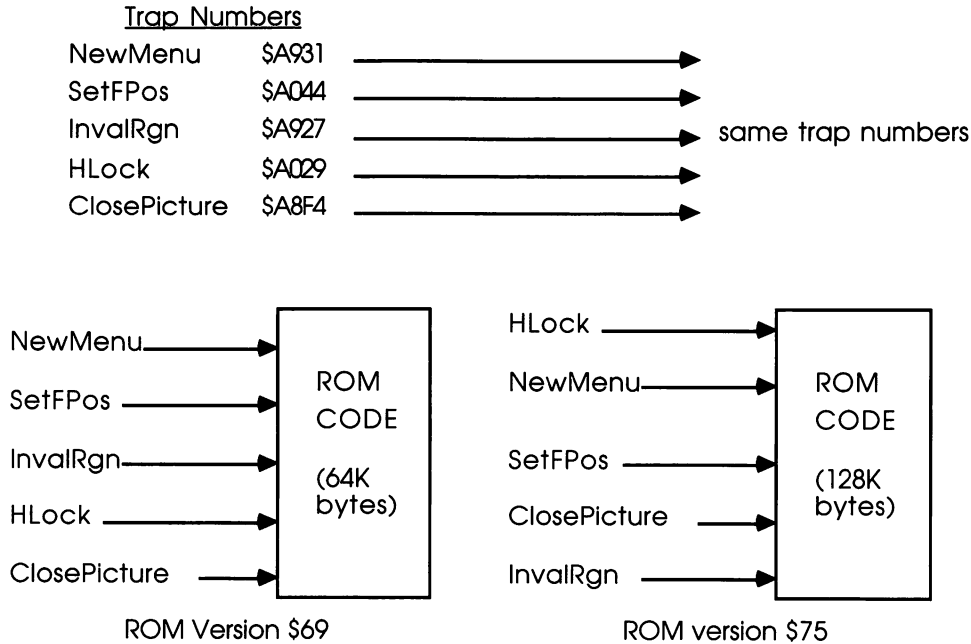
Trap Numbers

| | |
|---|---|
| NewMenu | \$A931 |
| SetFPos | \$A044 |
| InvalRgn | \$A927 |
| HLock | \$A029 |
| ClosePicture | \$A8F4 |

same trap numbers

NewMenu
SetFPos
InvalRgn
HLock
ClosePicture

ROM CODE (64K bytes)

ROM Version \$69

HLock
NewMenu
SetFPos
ClosePicture
InvalRgn

ROM CODE (128K bytes)

ROM version \$75